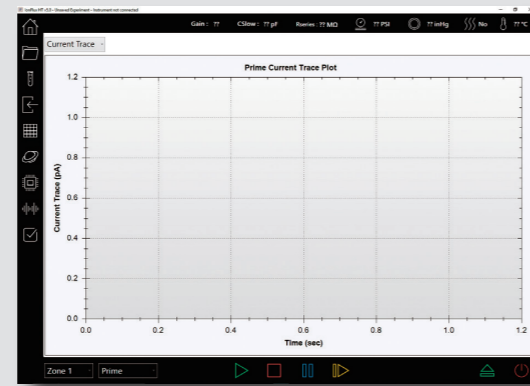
IonFlux HT v5.0 - Unsaved Experiment - Instrument not connected

Gain : ?? CSlow : ?? pF Rseries : ?? MΩ ?? PSI ?? inHg No ?? °C

Current Trace

Prime Current Trace Plot

Current Trace (pA)

1.2
1.0
0.8
0.6
0.4
0.2
0.0

0.0 0.2 0.4 0.6 0.8 1.0 1.2

Time (sec)

Zone 1 Prime